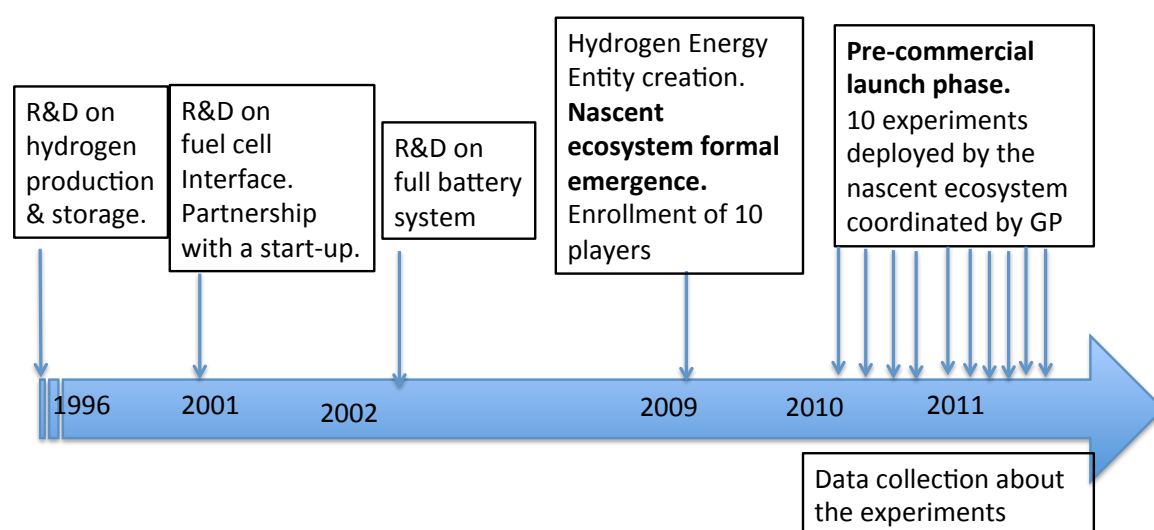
R&D on hydrogen production & storage.

R&D on fuel cell Interface. Partnership with a start-up.

R&D on full battery system

Hydrogen Energy Entity creation. **Nascent ecosystem formal emergence.** Enrollment of 10 players

**Pre-commercial launch phase.** 10 experiments deployed by the nascent ecosystem coordinated by GP

1996

2001

2002

2009

2010

2011

Data collection about the experiments